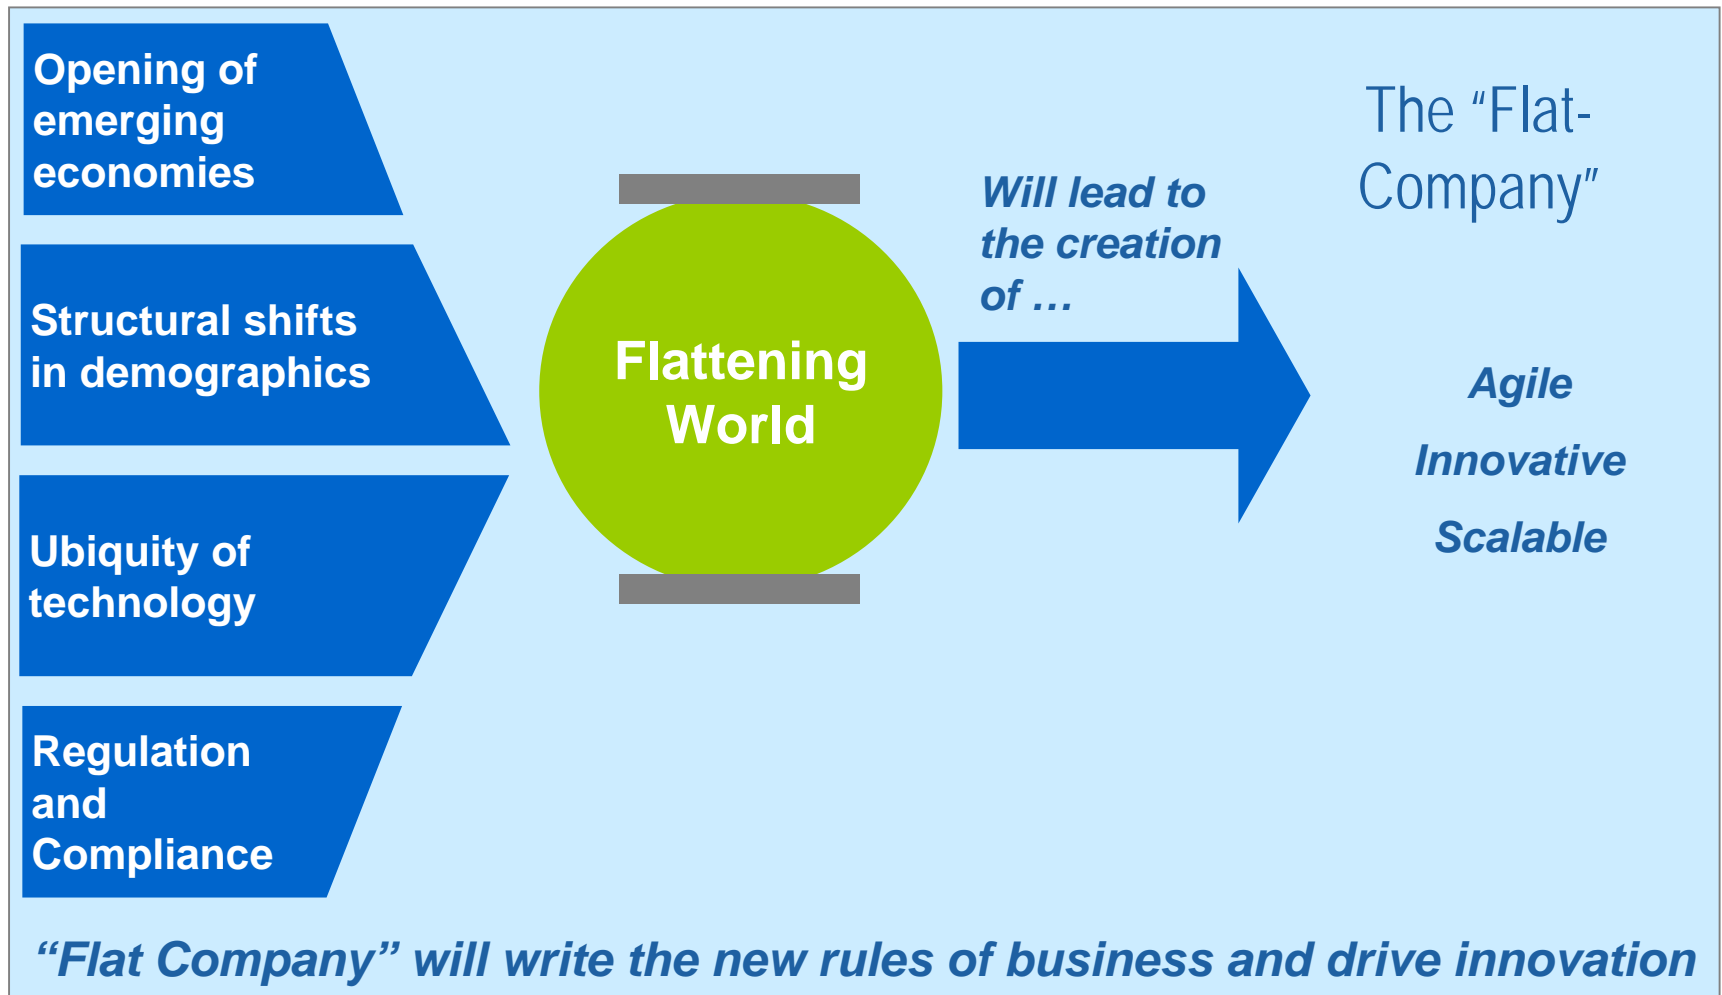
Opening of emerging economies

Structural shifts in demographics

Ubiquity of technology

Regulation and Compliance

Flattening World

Will lead to the creation of …

The “Flat-Company”

Agile

Innovative

Scalable

“Flat Company” will write the new rules of business and drive innovation